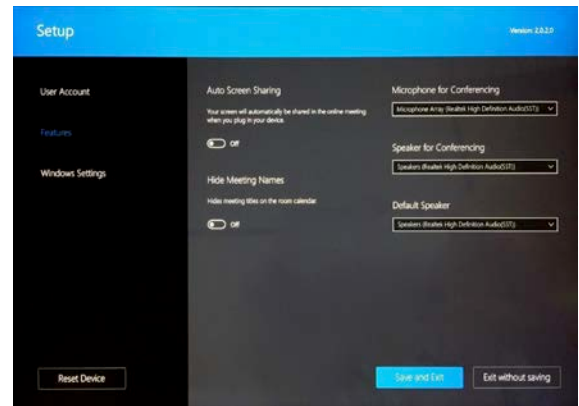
Setup

Version: 2.0.2.0

User Account

Features

Windows Settings

Auto Screen Sharing

Your screen will automatically be shared in the online meeting when you plug in your device.

Off

Hide Meeting Names

Hides meeting titles on the room calendar

Off

Microphone for Conferencing

Microphone Array (Realtek High Definition Audio(SST))

Speaker for Conferencing

Speakers (Realtek High Definition Audio(SST))

Default Speaker

Speakers (Realtek High Definition Audio(SST))

Reset Device

Save and Exit

Exit without saving